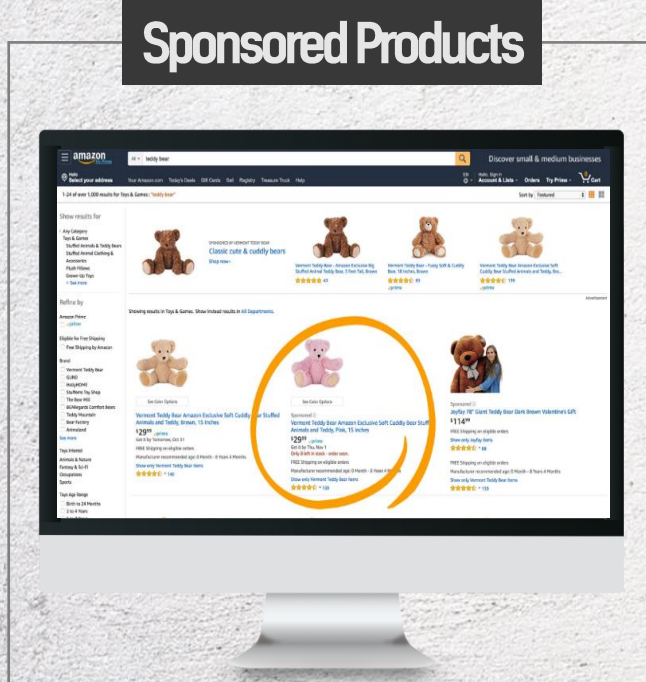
Sponsored Products

amazon

All teddy bear

Discover small & medium businesses

Hello Select your address

Your Amazon.com Today's Deals Gift Cards Sell Registry Treasure Truck Help

Hello, Sign in Account & Lists Orders Try Prime Cart

1-24 of over 1,000 results for Toys & Games : "teddy bear"

Sort by: Featured

Show results for

Any Category
Toys & Games
Stuffed Animals & Teddy Bears
Stuffed Animal Clothing & Accessories
Plush Pillows
Grown-Up Toys
See more

SPONSORED BY VERMONT TEDDY BEAR
Classic cute & cuddly bears
Shop now

Vermont Teddy Bear - Amazon Exclusive Big Stuffed Animal Teddy Bear, 3 Foot Tall, Brown

Vermont Teddy Bear - Fuzzy Soft & Cuddly Bear, 18 Inches, Brown

Vermont Teddy Bear Amazon Exclusive Soft Cuddly Teddy Bear Stuffed Animals and Teddy, Bro...

Refine by

Amazon Prime

Eligible for Free Shipping
Free Shipping by Amazon

Brand
Vermont Teddy Bear
GUND
HollyHOME
Stuffems Toy Shop
The Bear Mill
Teddy Mountain
Bear Factory
Aminaland
See more

Toys Interest
Animals & Nature
Fantasy & Sci-Fi
Occupations
Sports

Toys Age Range
Birth to 24 Months
2 to 4 Years

Showing results in Toys & Games. Show instead results in All Departments.

See Color Options

Vermont Teddy Bear Amazon Exclusive Soft Cuddly Teddy Bear Stuffed Animals and Teddy, Brown, 15 Inches

$29.99
Get it by Tomorrow, Oct 31
FREE Shipping on eligible orders
Manufacturer recommended age: 0 Month - 8 Years 4 Months
Show only Vermont Teddy Bear items
148

See Color Options

Sponsored
Vermont Teddy Bear Amazon Exclusive Soft Cuddly Teddy Bear Stuffed Animals and Teddy, Pink, 15 Inches

$29.99
Get it by Thu, Nov 1
Only 8 left in stock - order soon.
FREE Shipping on eligible orders
Manufacturer recommended age: 0 Month - 8 Years 4 Months
Show only Vermont Teddy Bear items
148

Sponsored
Joyfay 78" Giant Teddy Bear Dark Brown Valentine's Gift
$114.99
FREE Shipping on eligible orders
Show only Joyfay items
FREE Shipping on eligible orders
Manufacturer recommended age: 0 Month - 8 Years 4 Months
Show only Vermont Teddy Bear items
159